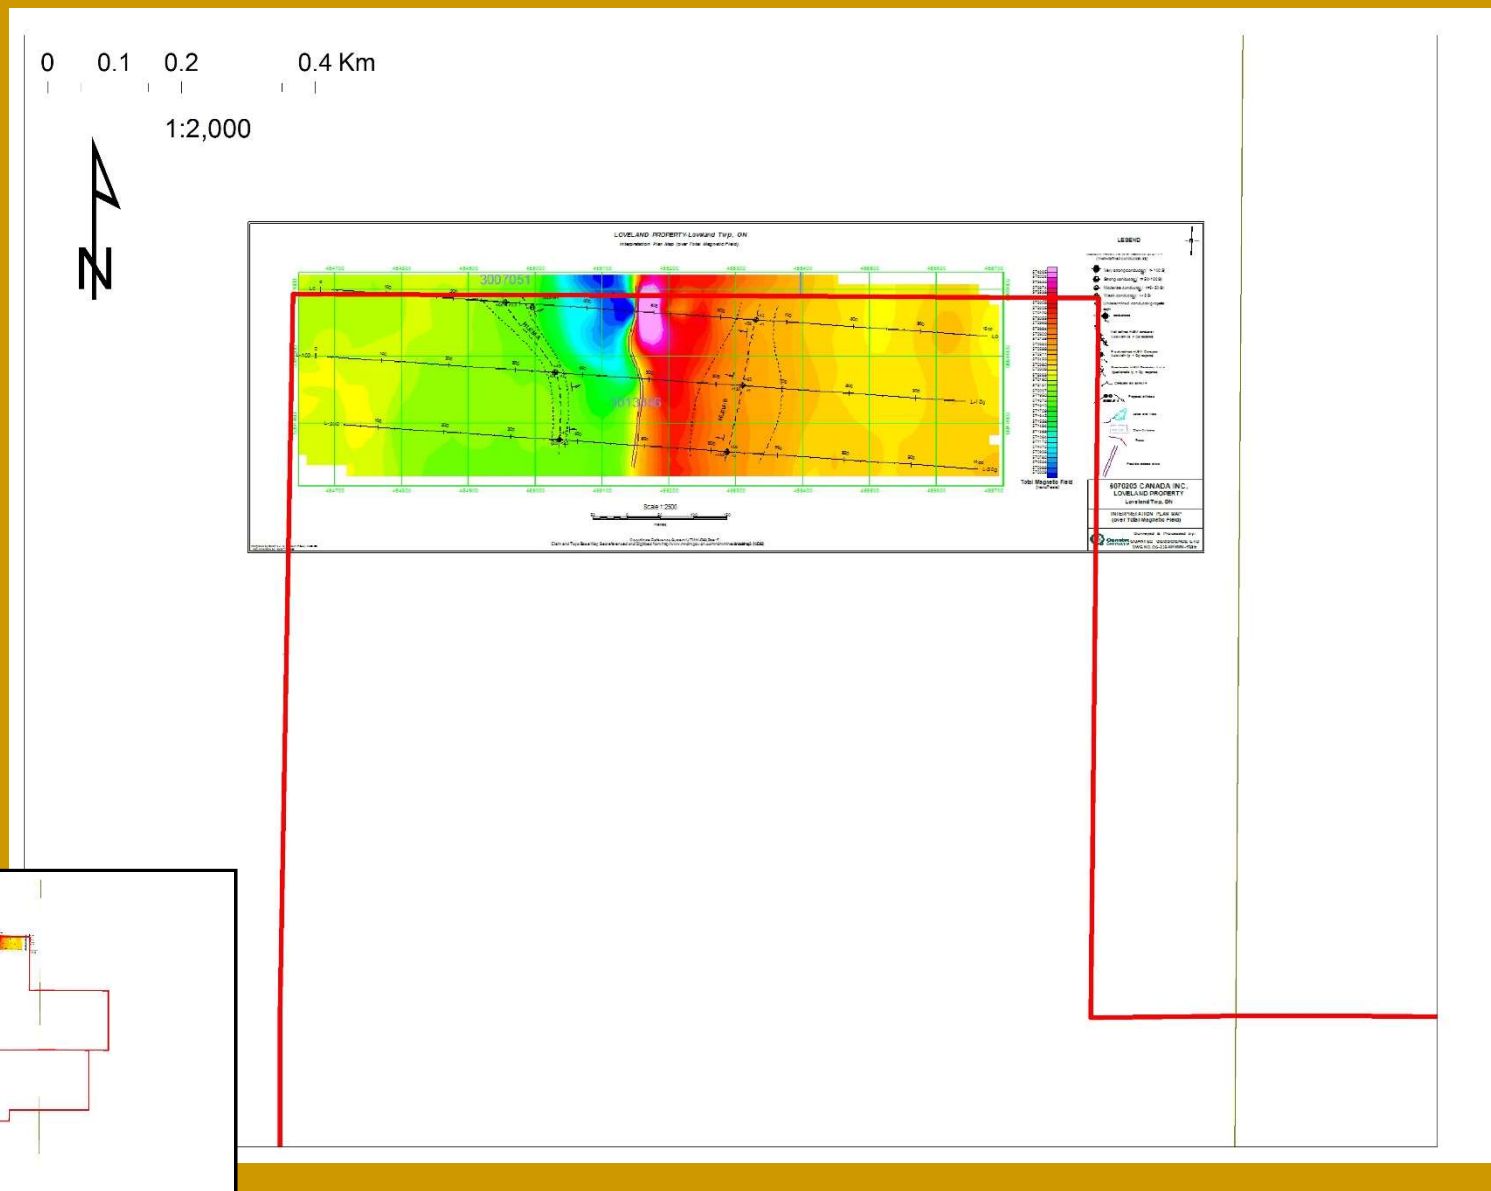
0 0.1 0.2 0.4 Km

1:2,000

N

LOVELAND PROPERTY-Loveland Twp, ON
Interpretation Plan Map (over Total Magnetic Field)

3007051

4213056

LEGEND

Total Magnetic Field

6070205 CANADA INC.
LOVELAND PROPERTY
Loveland Twp, ON

INTERPRETATION PLAN MAP
(over Total Magnetic Field)

Scale 1:2500

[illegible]